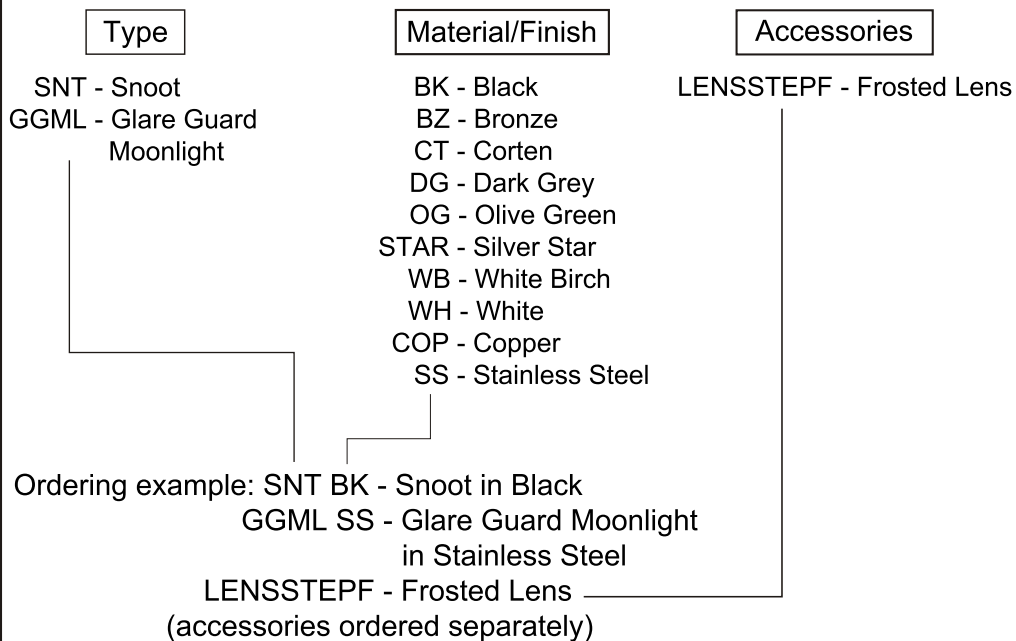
Type

SNT - Snoot
GGML - Glare Guard Moonlight

Material/Finish

BK - Black
BZ - Bronze
CT - Corten
DG - Dark Grey
OG - Olive Green
STAR - Silver Star
WB - White Birch
WH - White
COP - Copper
SS - Stainless Steel

Accessories

LENSSTEPF - Frosted Lens

Ordering example: SNT BK - Snoot in Black
GGML SS - Glare Guard Moonlight in Stainless Steel
LENSSTEPF - Frosted Lens
(accessories ordered separately)